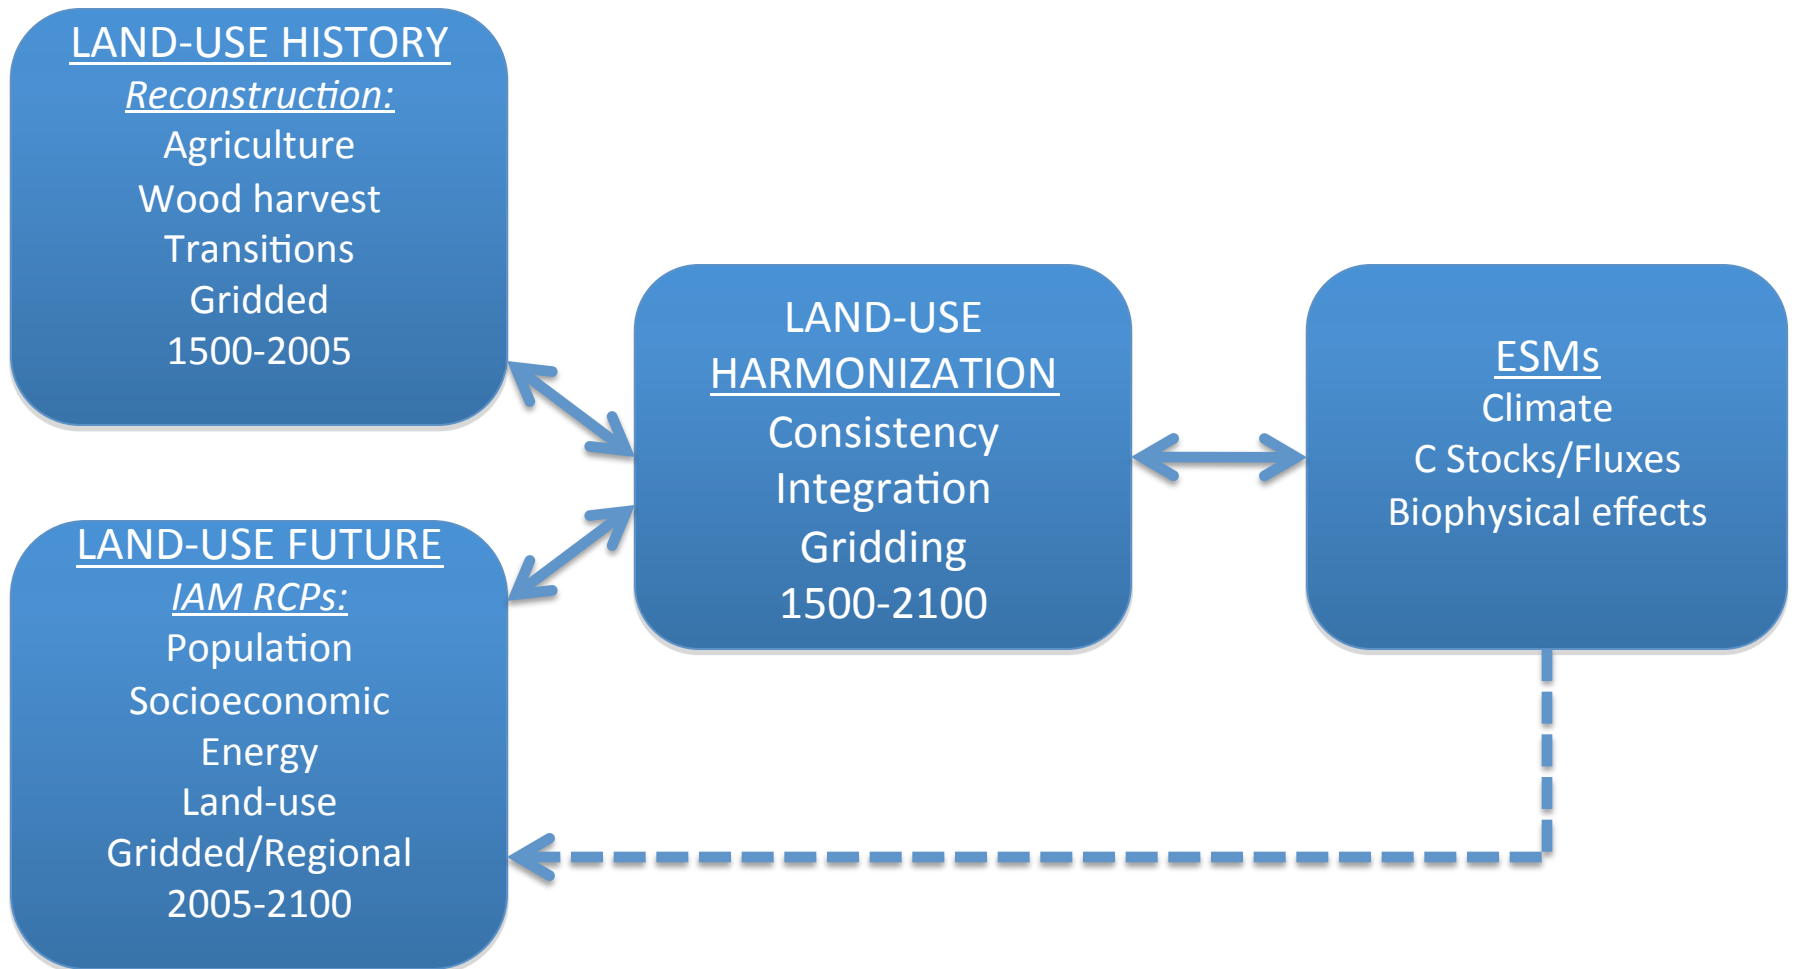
LAND-USE HISTORY
Reconstruction:
Agriculture
Wood harvest
Transitions
Gridded
1500-2005

LAND-USE FUTURE
IAM RCPs:
Population
Socioeconomic
Energy
Land-use
Gridded/Regional
2005-2100

LAND-USE HARMONIZATION
Consistency
Integration
Gridding
1500-2100

ESMs
Climate
C Stocks/Fluxes
Biophysical effects